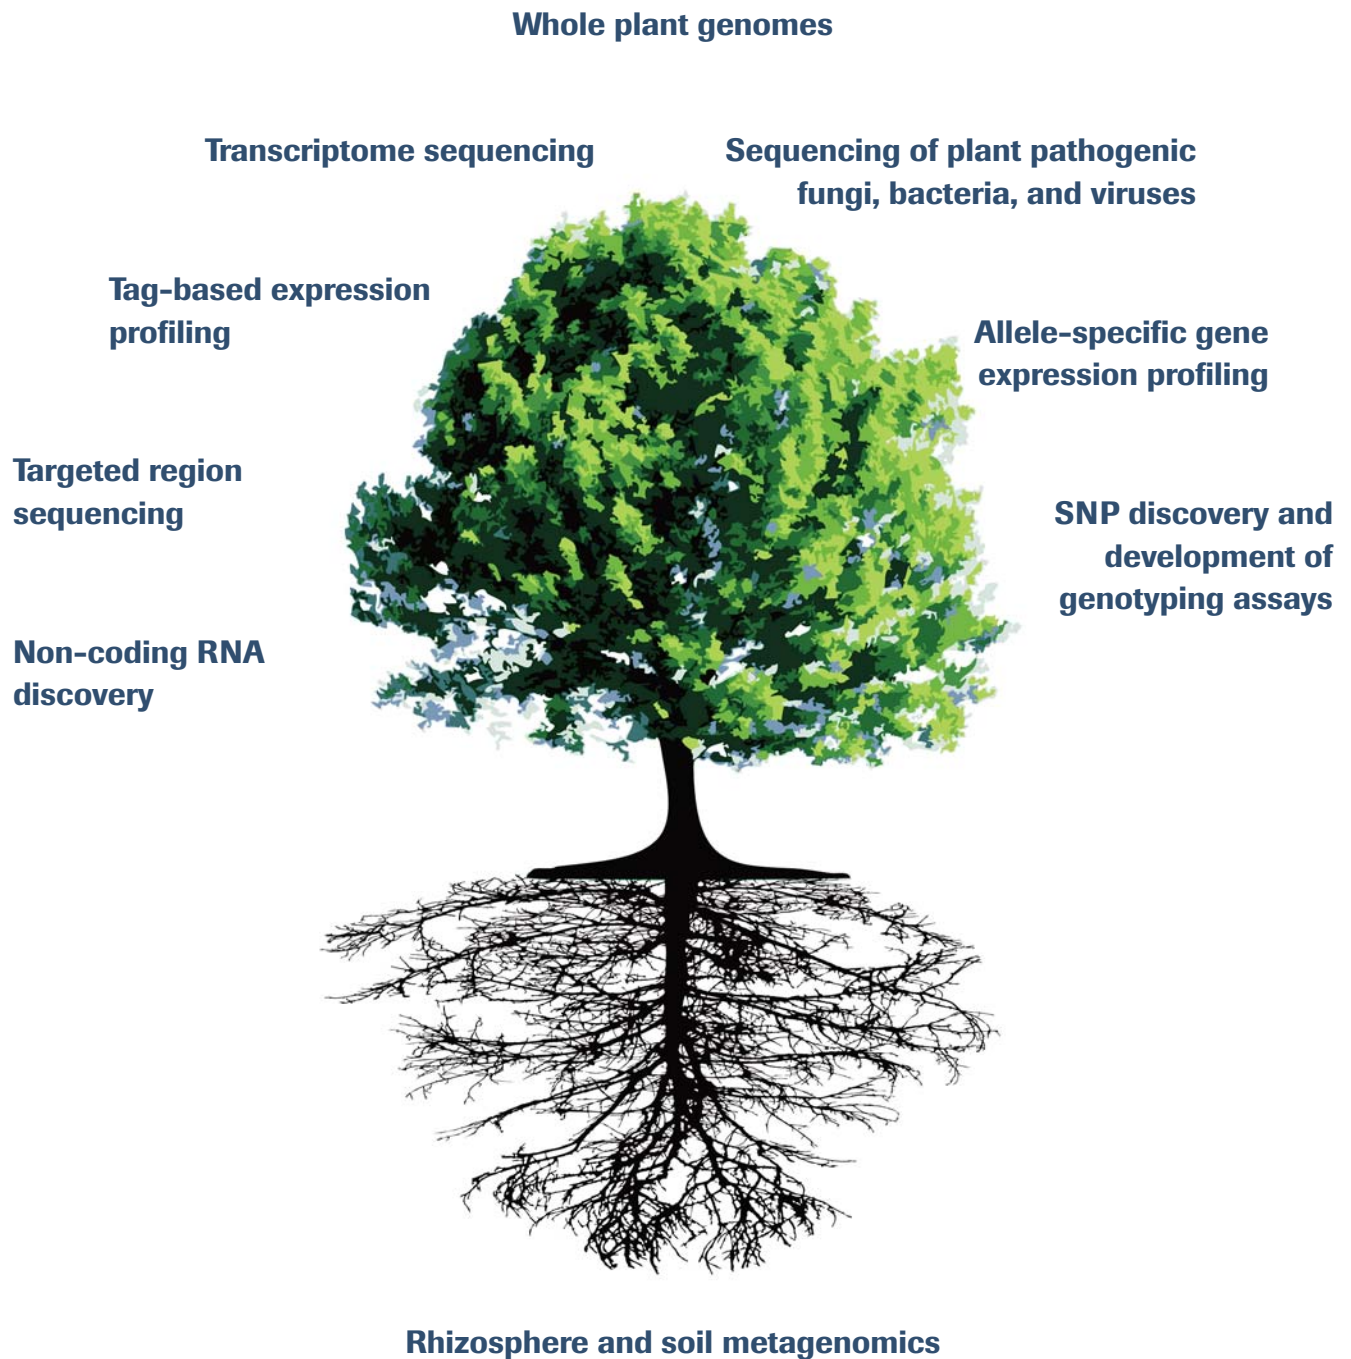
Whole plant genomes

Transcriptome sequencing

Sequencing of plant pathogenic fungi, bacteria, and viruses

Tag-based expression profiling

Allele-specific gene expression profiling

Targeted region sequencing

SNP discovery and development of genotyping assays

Non-coding RNA discovery

Rhizosphere and soil metagenomics